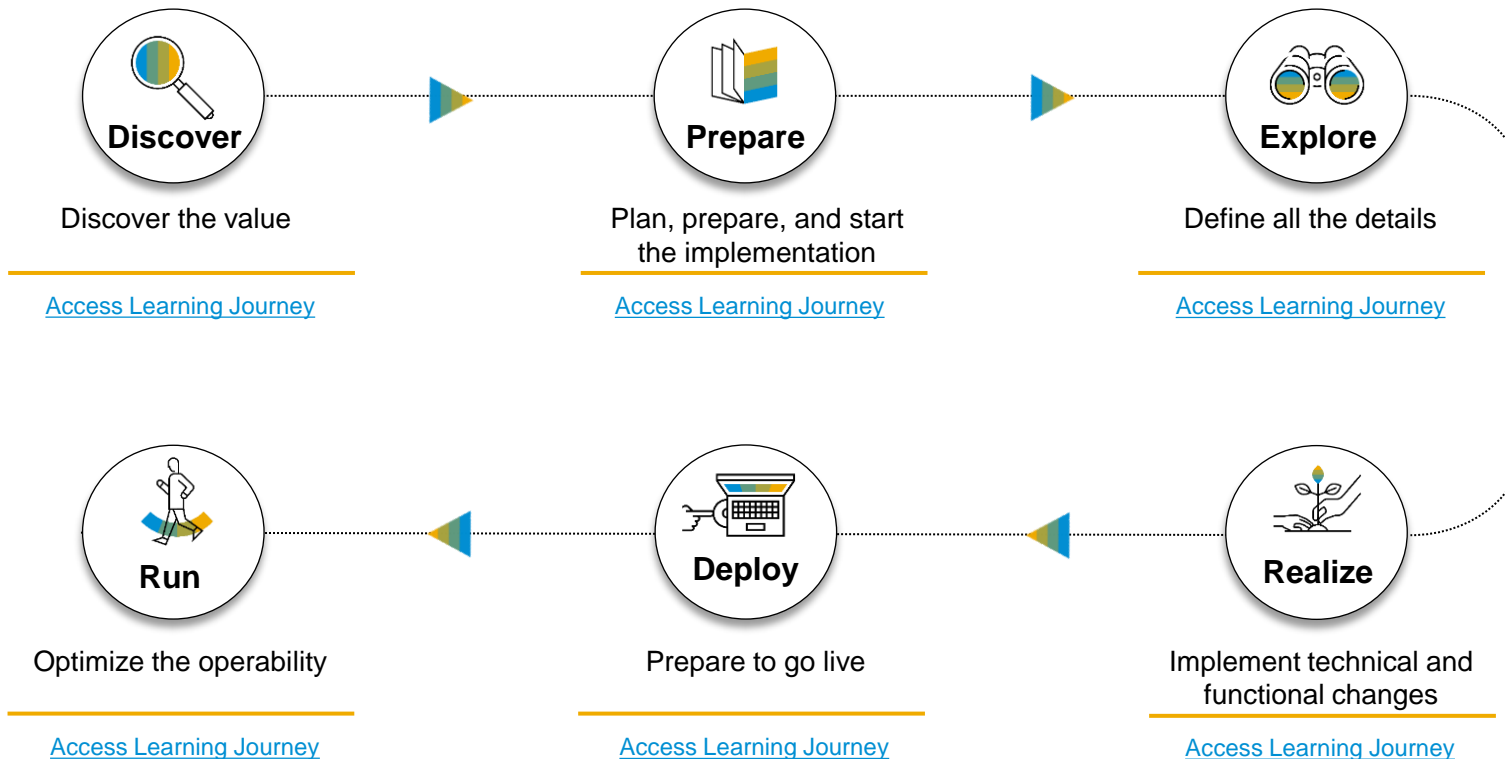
Discover

Discover the value

Access Learning Journey

Prepare

Plan, prepare, and start the implementation

Access Learning Journey

Explore

Define all the details

Access Learning Journey

Realize

Implement technical and functional changes

Access Learning Journey

Deploy

Prepare to go live

Access Learning Journey

Run

Optimize the operability

Access Learning Journey